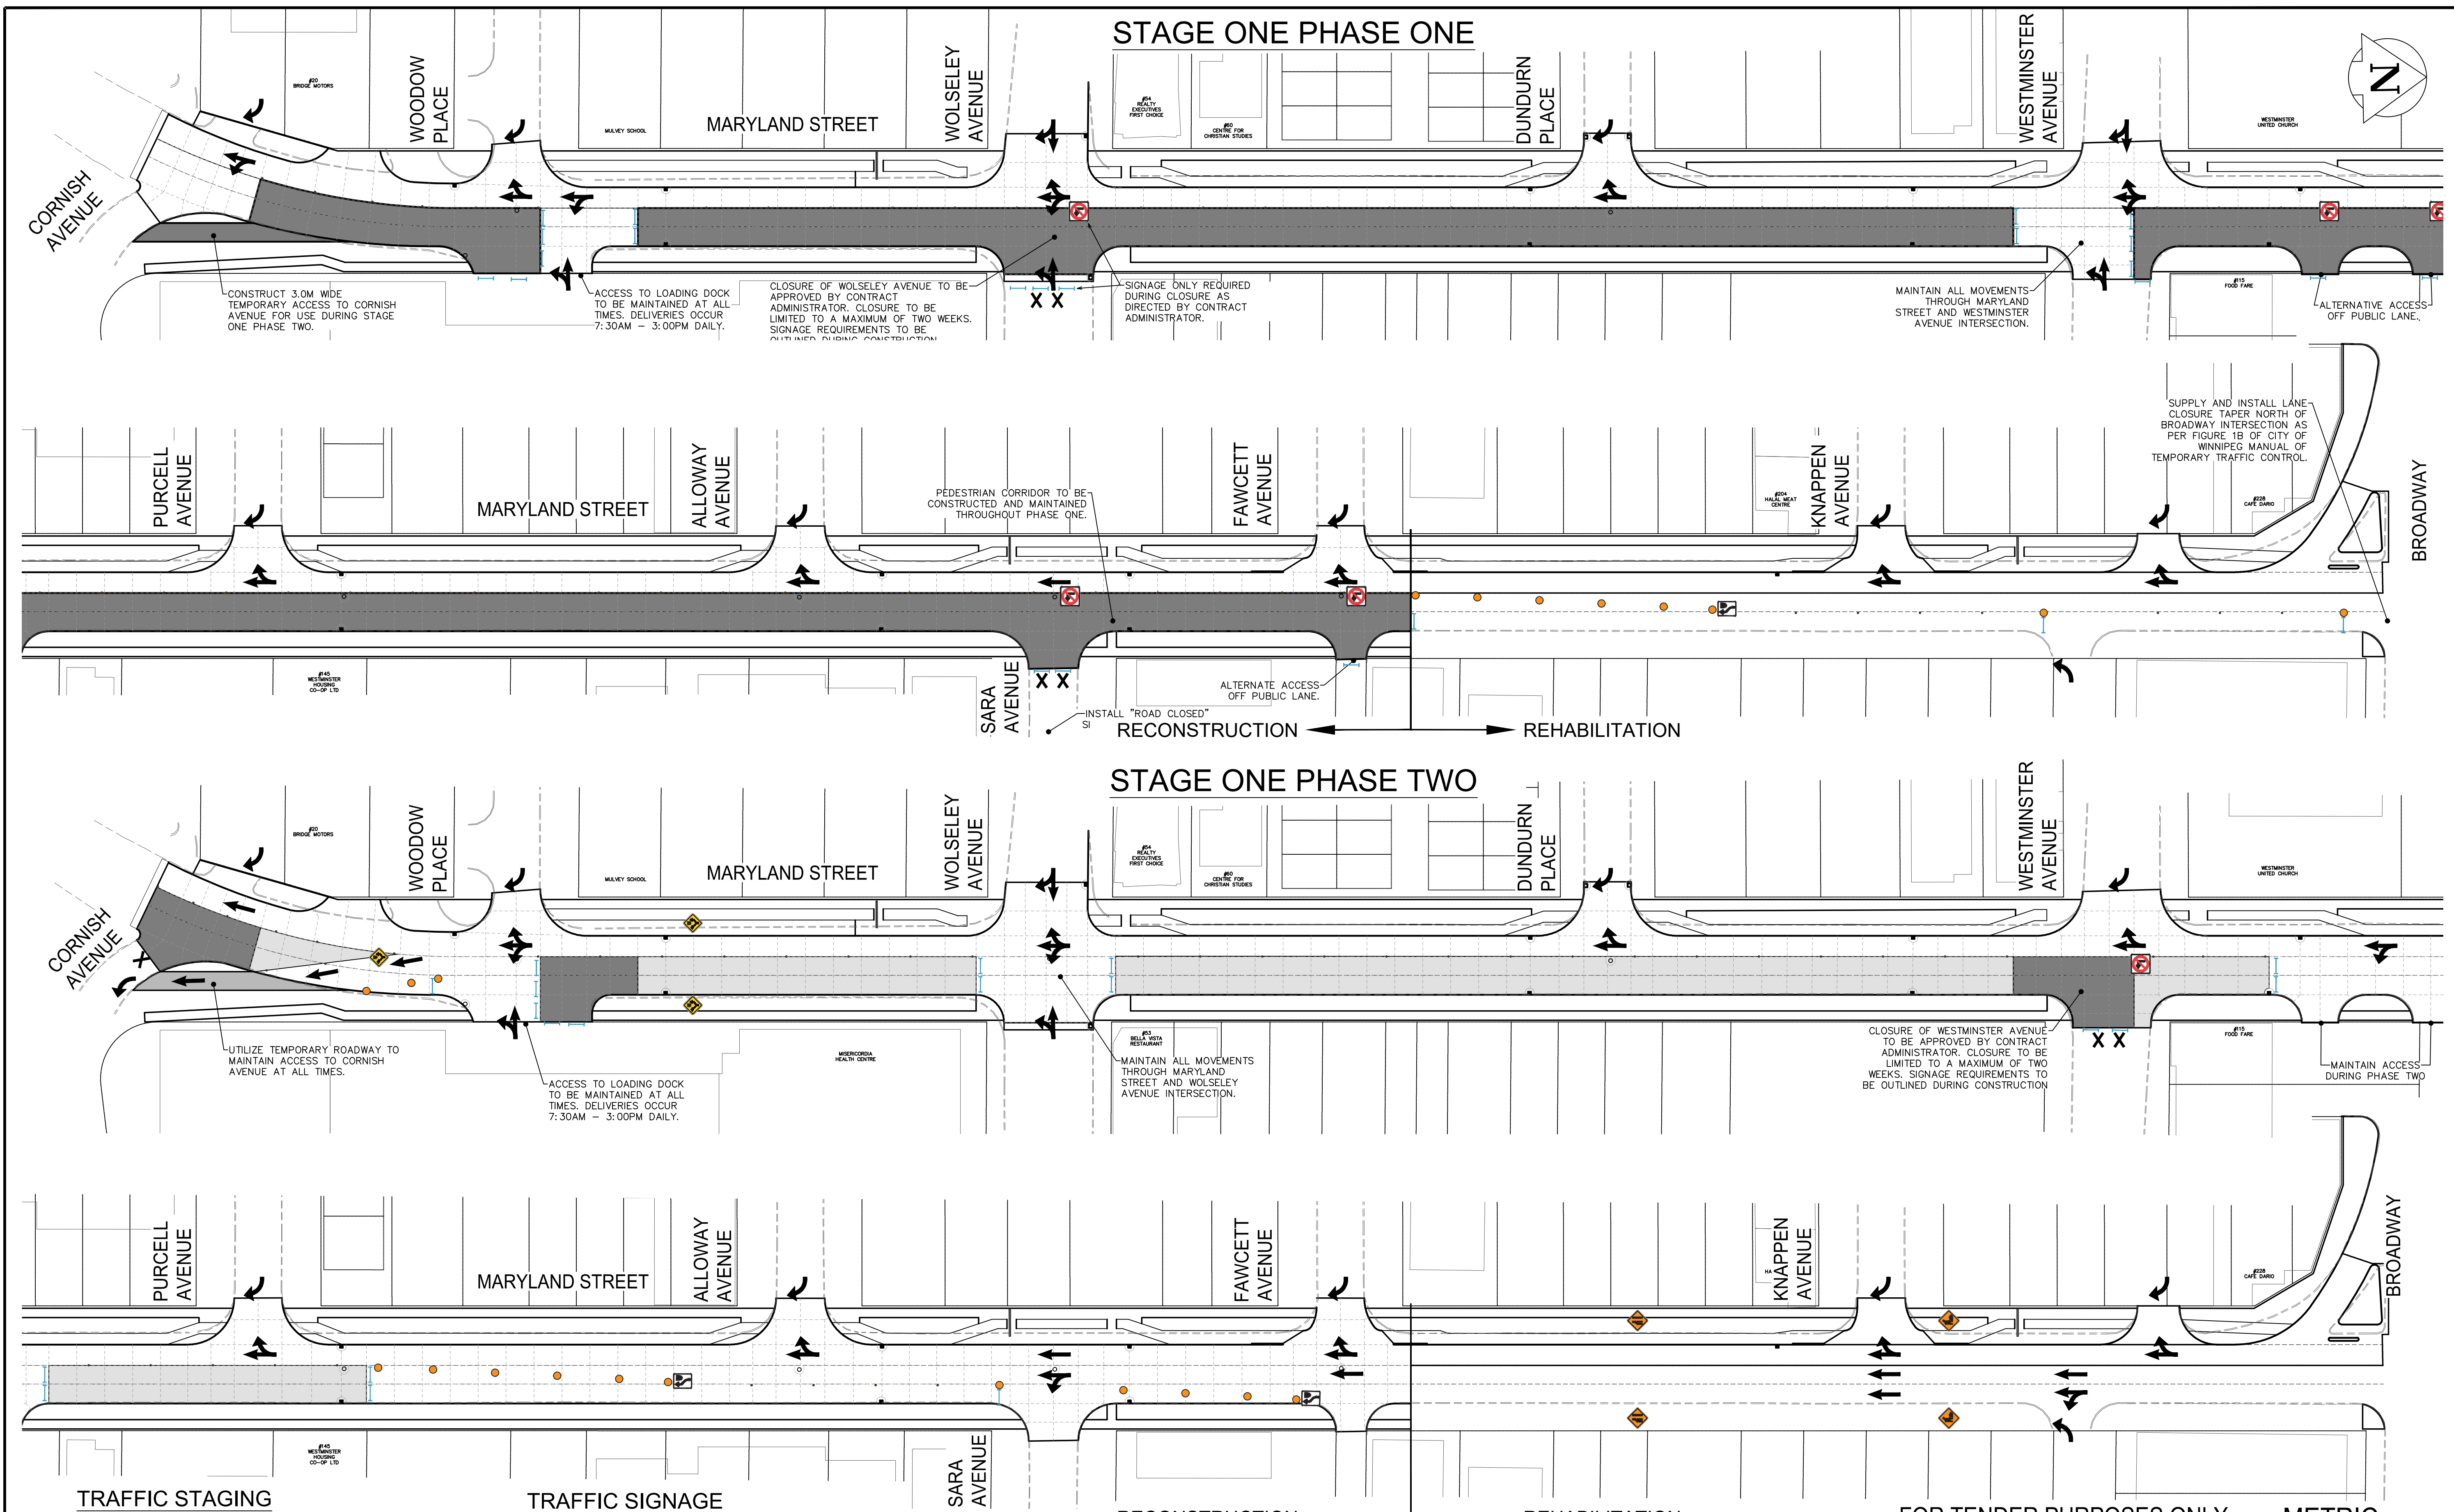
STAGE ONE PHASE ONE

CORNISH AVENUE

WOODOW PLACE

MARYLAND STREET

WOLSELEY AVENUE

DUNDURN PLACE

WESTMINSTER AVENUE

#20 BRIDGE MOTORS

MULVEY SCHOOL

#54 REALTY EXECUTIVES FIRST CHOICE

#60 CENTRE FOR CHRISTIAN STUDIES

WESTMINSTER UNITED CHURCH

N

CONSTRUCT 3.0M WIDE TEMPORARY ACCESS TO CORNISH AVENUE FOR USE DURING STAGE ONE PHASE TWO.

ACCESS TO LOADING DOCK TO BE MAINTAINED AT ALL TIMES. DELIVERIES OCCUR 7:30AM – 3:00PM DAILY.

CLOSURE OF WOLSELEY AVENUE TO BE APPROVED BY CONTRACT ADMINISTRATOR. CLOSURE TO BE LIMITED TO A MAXIMUM OF TWO WEEKS. SIGNAGE REQUIREMENTS TO BE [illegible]

X X

SIGNAGE ONLY REQUIRED DURING CLOSURE AS DIRECTED BY CONTRACT ADMINISTRATOR.

MAINTAIN ALL MOVEMENTS THROUGH MARYLAND STREET AND WESTMINSTER AVENUE INTERSECTION.

#115 FOOD FARE

ALTERNATIVE ACCESS OFF PUBLIC LANE.

SUPPLY AND INSTALL LANE CLOSURE TAPER NORTH OF BROADWAY INTERSECTION AS PER FIGURE 1B OF CITY OF WINNIPEG MANUAL OF TEMPORARY TRAFFIC CONTROL.

PURCELL AVENUE

MARYLAND STREET

ALLOWAY AVENUE

PEDESTRIAN CORRIDOR TO BE CONSTRUCTED AND MAINTAINED THROUGHOUT PHASE ONE.

FAWCETT AVENUE

#204 HALAL MEAT CENTRE

KNAPPEN AVENUE

#228 CAFE DARIO

BROADWAY

#145 WESTMINSTER HOUSING CO-OP LTD

SARA AVENUE

X X

ALTERNATE ACCESS OFF PUBLIC LANE.

INSTALL "ROAD CLOSED" SI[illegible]

RECONSTRUCTION

REHABILITATION

STAGE ONE PHASE TWO

CORNISH AVENUE

WOODOW PLACE

MARYLAND STREET

WOLSELEY AVENUE

DUNDURN PLACE

WESTMINSTER AVENUE

#20 BRIDGE MOTORS

MULVEY SCHOOL

#54 REALTY EXECUTIVES FIRST CHOICE

#60 CENTRE FOR CHRISTIAN STUDIES

WESTMINSTER UNITED CHURCH

UTILIZE TEMPORARY ROADWAY TO MAINTAIN ACCESS TO CORNISH AVENUE AT ALL TIMES.

ACCESS TO LOADING DOCK TO BE MAINTAINED AT ALL TIMES. DELIVERIES OCCUR 7:30AM – 3:00PM DAILY.

MISERICORDIA HEALTH CENTRE

#63 BELLA VISTA RESTAURANT

MAINTAIN ALL MOVEMENTS THROUGH MARYLAND STREET AND WOLSELEY AVENUE INTERSECTION.

CLOSURE OF WESTMINSTER AVENUE TO BE APPROVED BY CONTRACT ADMINISTRATOR. CLOSURE TO BE LIMITED TO A MAXIMUM OF TWO WEEKS. SIGNAGE REQUIREMENTS TO BE OUTLINED DURING CONSTRUCTION

X X

#115 FOOD FARE

MAINTAIN ACCESS DURING PHASE TWO

PURCELL AVENUE

MARYLAND STREET

ALLOWAY AVENUE

FAWCETT AVENUE

HA

KNAPPEN AVENUE

#228 CAFE DARIO

BROADWAY

#145 WESTMINSTER HOUSING CO-OP LTD

SARA AVENUE

TRAFFIC STAGING

TRAFFIC SIGNAGE

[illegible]

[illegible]

FOR TENDER PURPOSES ONLY

METRIC